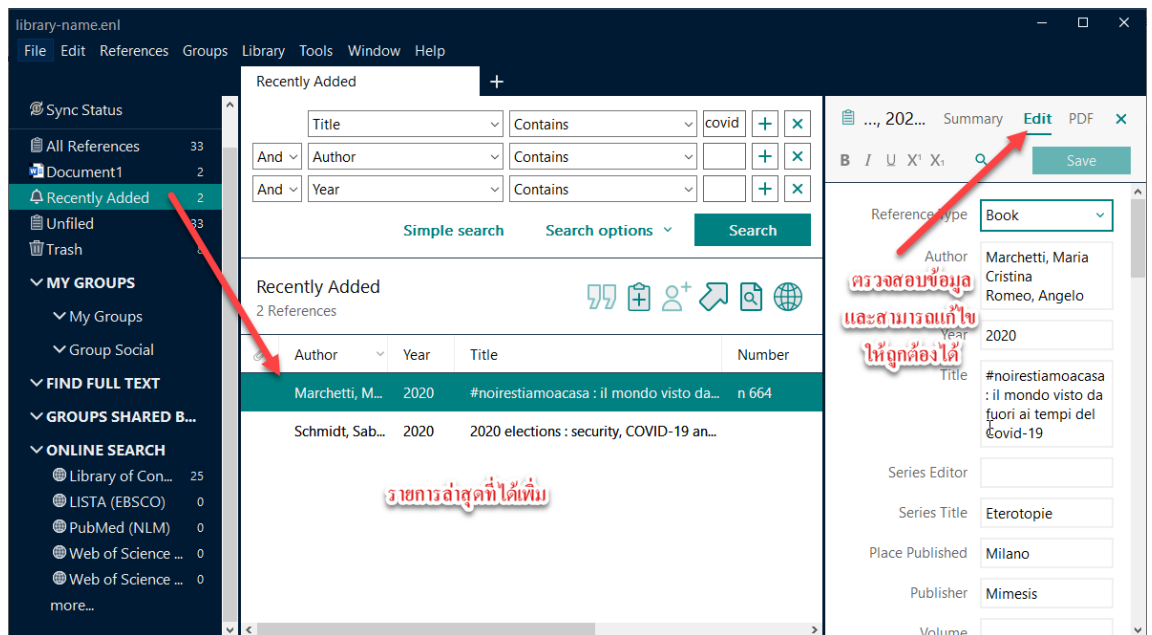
library-name.enl

File Edit References Groups Library Tools Window Help

Sync Status

All References 33
Document1 2
Recently Added 2
Unfiled 33
Trash 8

MY GROUPS
My Groups
Group Social
FIND FULL TEXT
GROUPS SHARED B...
ONLINE SEARCH
Library of Con... 25
LISTA (EBSCO) 0
PubMed (NLM) 0
Web of Science ... 0
Web of Science ... 0
more...

Recently Added +

Title Contains covid
And Author Contains
And Year Contains

Simple search Search options Search

Recently Added
2 References

| Author | Year | Title | Number |
|---|---|---|---|
| Marchetti, M... | 2020 | #noirestiamoacasa : il mondo visto da... | n 664 |
| Schmidt, Sab... | 2020 | 2020 elections : security, COVID-19 an... | |

รายการล่าสุดที่ได้เพิ่ม

..., 202... Summary Edit PDF

B I U X¹ X₁ Save

Reference Type Book
Author Marchetti, Maria Cristina
Romeo, Angelo
Year 2020
Title #noirestiamoacasa : il mondo visto da fuori ai tempi del Covid-19
Series Editor
Series Title Eterotopie
Place Published Milano
Publisher Mimesis
Volume

ตรวจสอบข้อมูล และสามารถแก้ไข ให้ถูกต้องได้